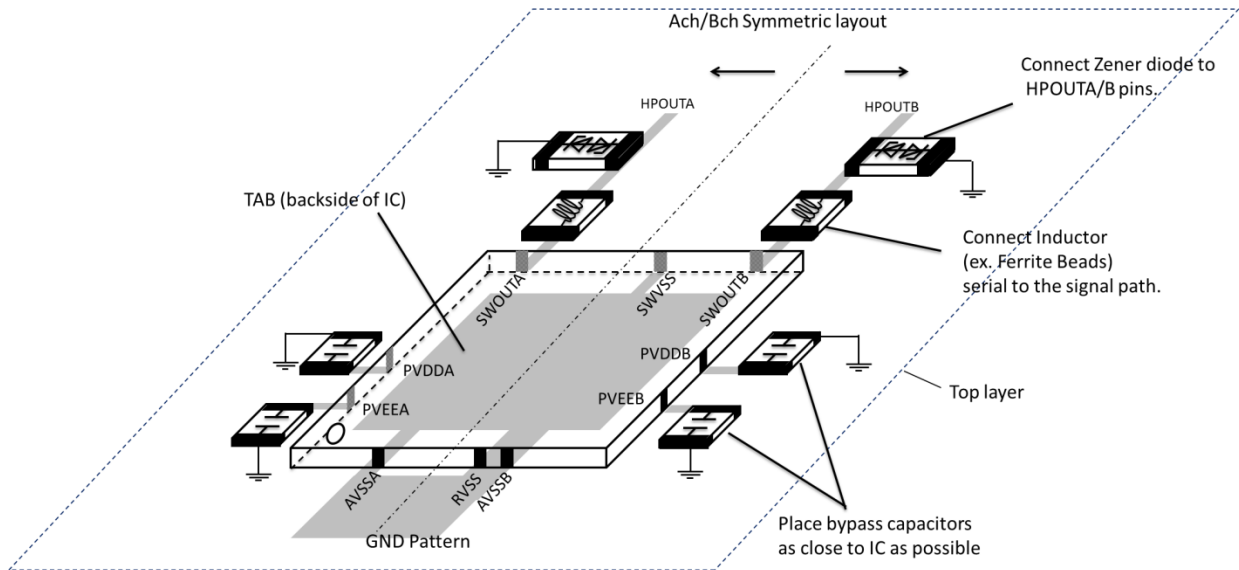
Ach/Bch Symmetric layout

Connect Zener diode to HPOUTA/B pins.

HPOUTA

HPOUTB

TAB (backside of IC)

Connect Inductor (ex. Ferrite Beads) serial to the signal path.

SWOUTA

SWVSS

SWOUTB

PVDDA

PVDDB

PVEEA

PVEEB

Top layer

AVSSA

RVSS

AVSSB

GND Pattern

Place bypass capacitors as close to IC as possible